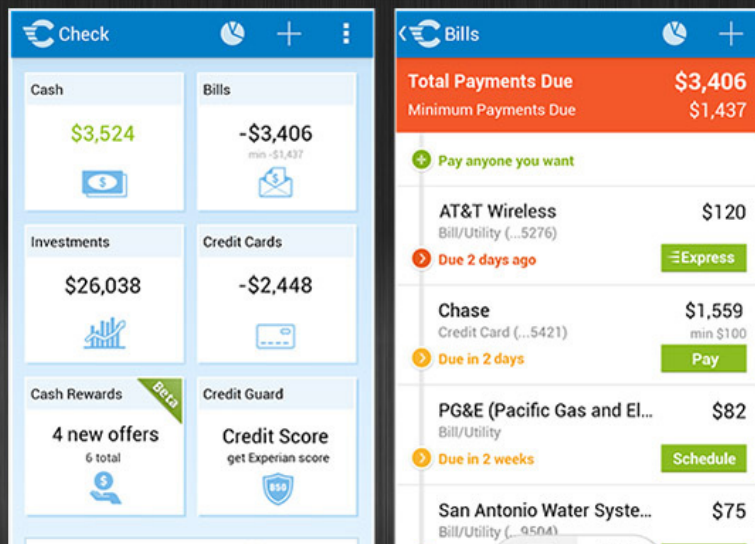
Check

Cash
$3,524

Bills
-$3,406
min -$1,437

Investments
$26,038

Credit Cards
-$2,448

Cash Rewards
Beta
4 new offers
6 total

Credit Guard
Credit Score
get Experian score
850

Bills

Total Payments Due $3,406
Minimum Payments Due $1,437

Pay anyone you want

AT&T Wireless $120
Bill/Utility (...5276)
Due 2 days ago
Express

Chase $1,559
Credit Card (...5421)
min $100
Due in 2 days
Pay

PG&E (Pacific Gas and El... $82
Bill/Utility
Due in 2 weeks
Schedule

San Antonio Water Syste... $75
Bill/Utility (...9504)